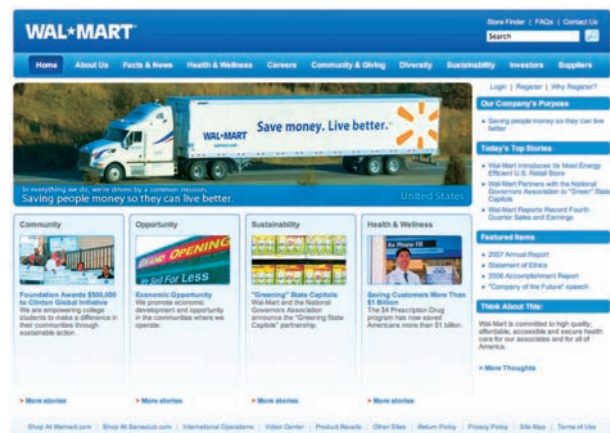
WAL*MART

Store Finder | FAQs | Contact Us

Search

Home | About Us | Facts & News | Health & Wellness | Careers | Community & Giving | Diversity | Sustainability | Investors | Suppliers

Login | Register | Why Register?

WAL*MART Save money. Live better.

In everything we do, we're driven by a common mission:
Saving people money so they can live better.

United States

Our Company's Purpose

» Saving people money so they can live better

Today's Top Stories

» Wal-Mart Introduces Its Most Energy Efficient U.S. Retail Store
» Wal-Mart Partners with the National Governors Association to "Green" State Capitols
» Wal-Mart Reports Record Fourth Quarter Sales and Earnings

Featured Items

» 2007 Annual Report
» Statement of Ethics
» 2006 Accomplishment Report
» "Company of the Future" speech

Think About This:

Wal-Mart is committed to high-quality, affordable, accessible and secure health care for our associates and for all of America.

» More Thoughts

Community

Foundation Awards $500,000 to Clinton Global Initiative
We are empowering college students to make a difference in their communities through sustainable action.

» More stories

Opportunity

OPENING
Sell For Less

Economic Opportunity
We promote economic development and opportunity in the communities where we operate.

» More stories

Sustainability

"Greening" State Capitols
Wal-Mart and the National Governors Association announce the "Greening State Capitols" partnership.

» More stories

Health & Wellness

Rx Phone Fill

Saving Customers More Than $1 Billion
The $4 Prescription Drug program has now saved Americans more than $1 billion.

» More stories

Shop At Walmart.com | Shop At Samsclub.com | International Operations | Video Center | Product Recalls | Other Sites | Return Policy | Privacy Policy | Site Map | Terms of Use